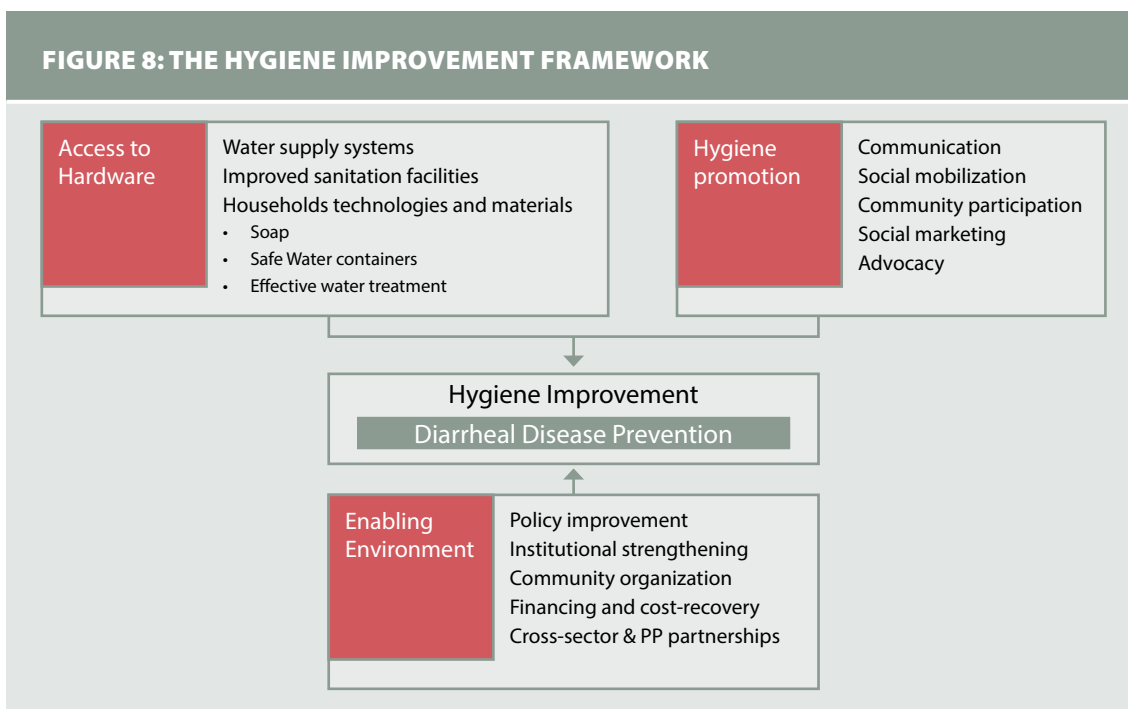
FIGURE 8: THE HYGIENE IMPROVEMENT FRAMEWORK

Access to Hardware

Water supply systems
Improved sanitation facilities
Households technologies and materials
• Soap
• Safe Water containers
• Effective water treatment

Hygiene promotion

Communication
Social mobilization
Community participation
Social marketing
Advocacy

Hygiene Improvement
Diarrheal Disease Prevention

Enabling Environment

Policy improvement
Institutional strengthening
Community organization
Financing and cost-recovery
Cross-sector & PP partnerships